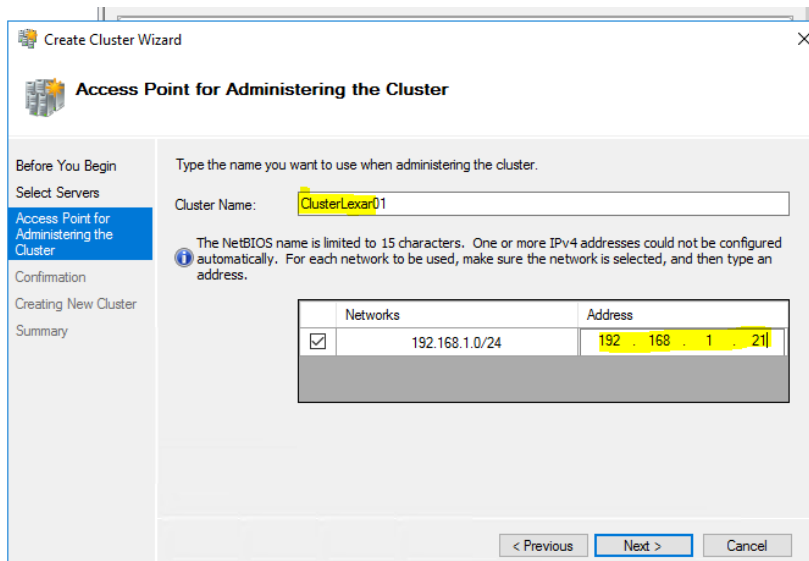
Create Cluster Wizard

Access Point for Administering the Cluster

Before You Begin
Select Servers
Access Point for Administering the Cluster
Confirmation
Creating New Cluster
Summary

Type the name you want to use when administering the cluster.

Cluster Name: ClusterLexar01

The NetBIOS name is limited to 15 characters. One or more IPv4 addresses could not be configured automatically. For each network to be used, make sure the network is selected, and then type an address.

| | Networks | Address |
|---|---|---|
| ☑ | 192.168.1.0/24 | 192 . 168 . 1 . 21 |

< Previous
Next >
Cancel